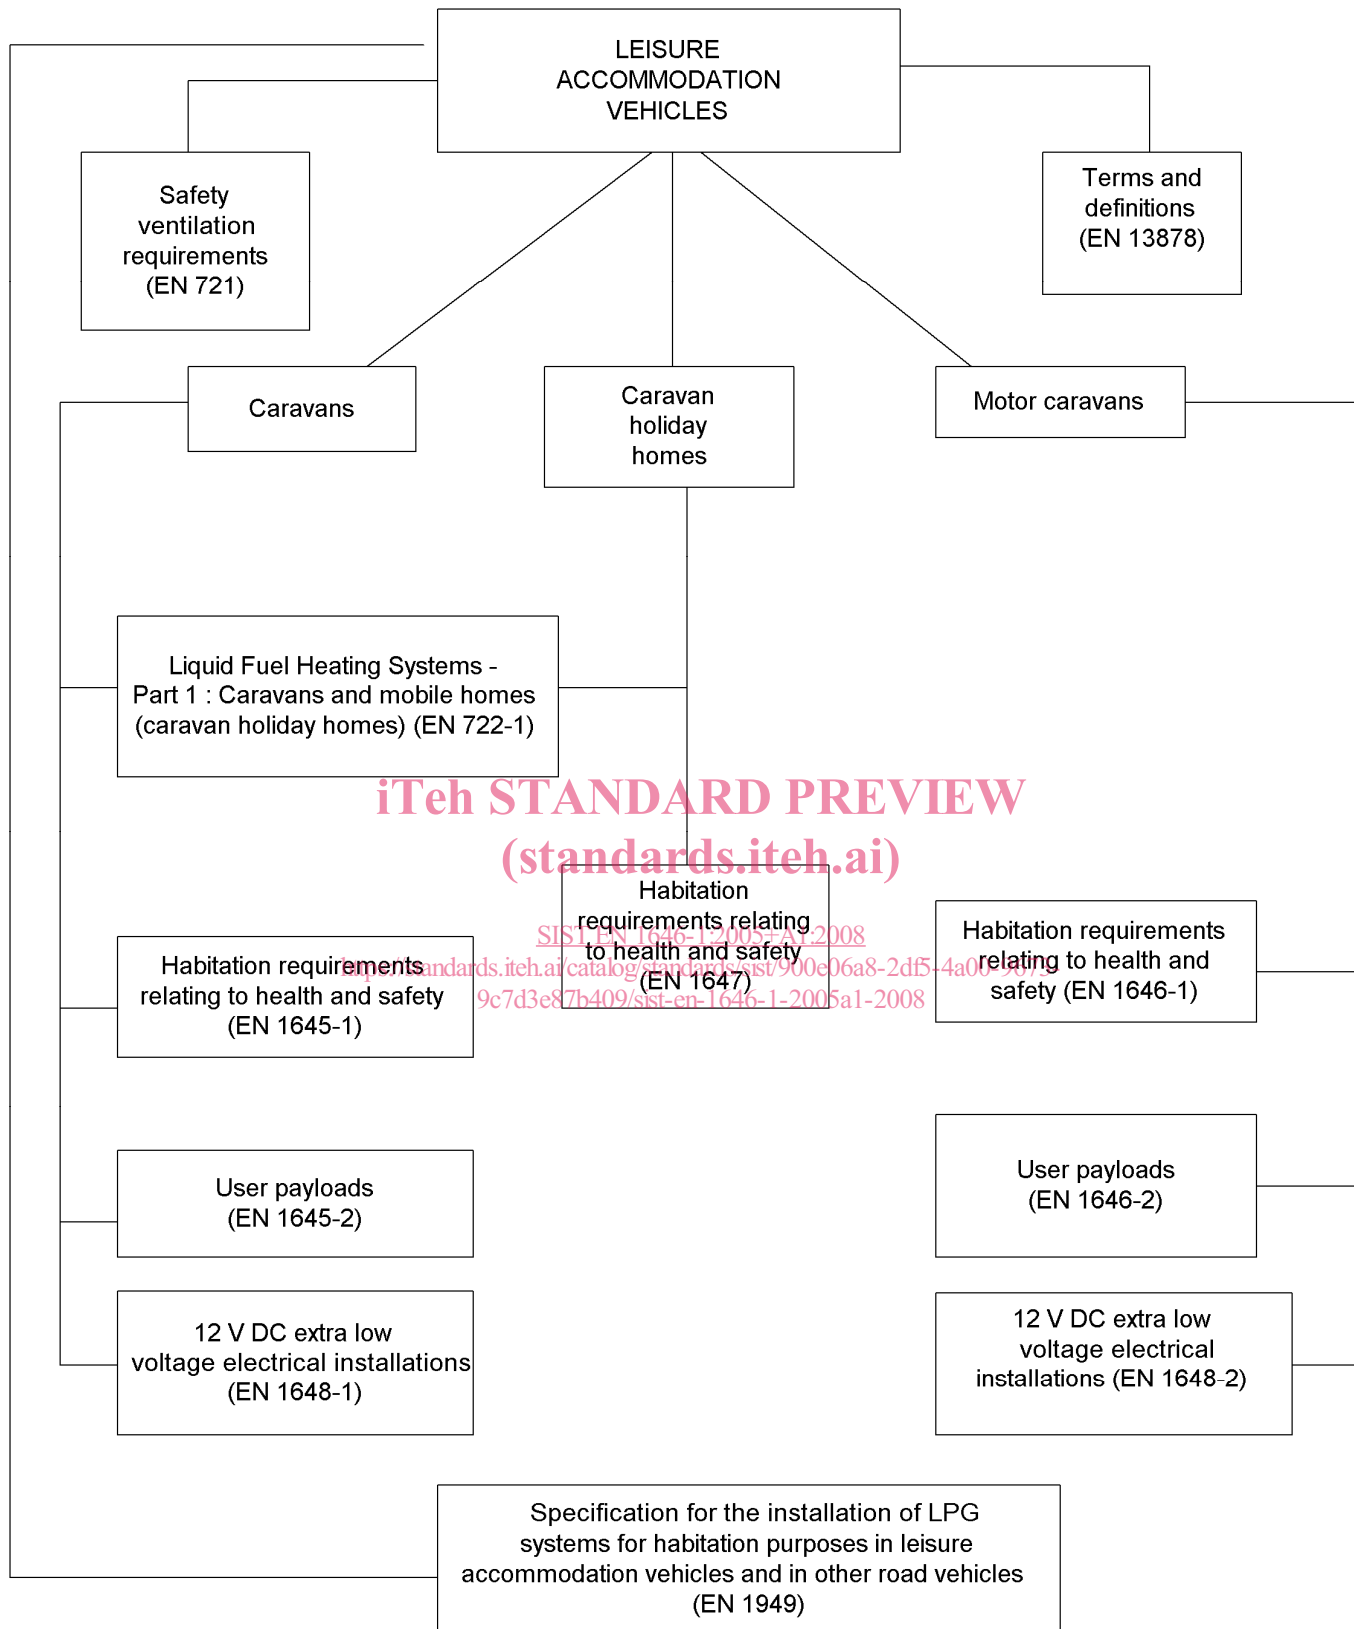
LEISURE ACCOMMODATION VEHICLES

Safety ventilation requirements (EN 721)

Terms and definitions (EN 13878)

Caravans

Caravan holiday homes

Motor caravans

Liquid Fuel Heating Systems - Part 1 : Caravans and mobile homes (caravan holiday homes) (EN 722-1)

iTeh STANDARD PREVIEW
(standards.iteh.ai)

Habitation requirements relating to health and safety (EN 1647)

SIST EN 1646-1:2005+A1:2008
https://standards.iteh.ai/catalog/standards/sist/900e06a8-2df5-4a00-9675-9c7d3e87b409/sist-en-1646-1-2005a1-2008

Habitation requirements relating to health and safety (EN 1645-1)

Habitation requirements relating to health and safety (EN 1646-1)

User payloads (EN 1645-2)

User payloads (EN 1646-2)

12 V DC extra low voltage electrical installations (EN 1648-1)

12 V DC extra low voltage electrical installations (EN 1648-2)

Specification for the installation of LPG systems for habitation purposes in leisure accommodation vehicles and in other road vehicles (EN 1949)